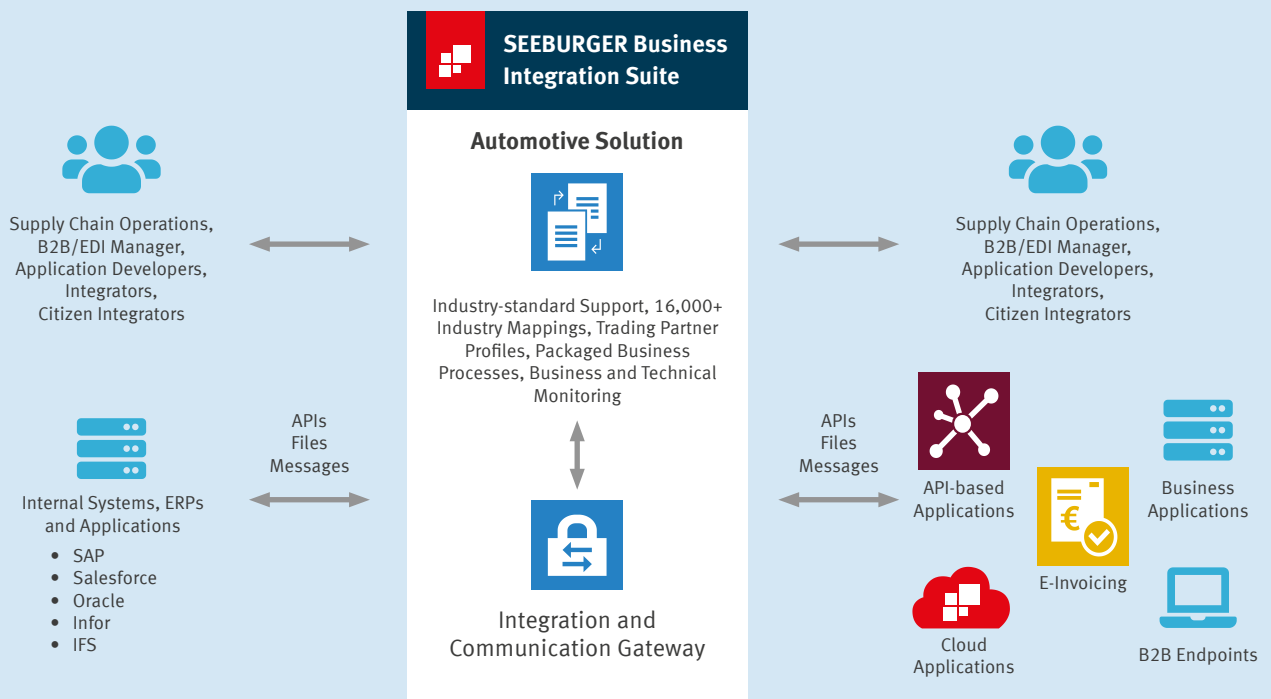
SEEBURGER Business Integration Suite

Automotive Solution

Industry-standard Support, 16,000+ Industry Mappings, Trading Partner Profiles, Packaged Business Processes, Business and Technical Monitoring

Integration and Communication Gateway

Supply Chain Operations, B2B/EDI Manager, Application Developers, Integrators, Citizen Integrators

Internal Systems, ERPs and Applications
• SAP
• Salesforce
• Oracle
• Infor
• IFS

APIs
Files
Messages

Supply Chain Operations, B2B/EDI Manager, Application Developers, Integrators, Citizen Integrators

APIs
Files
Messages

API-based Applications

Business Applications

E-Invoicing

Cloud Applications

B2B Endpoints